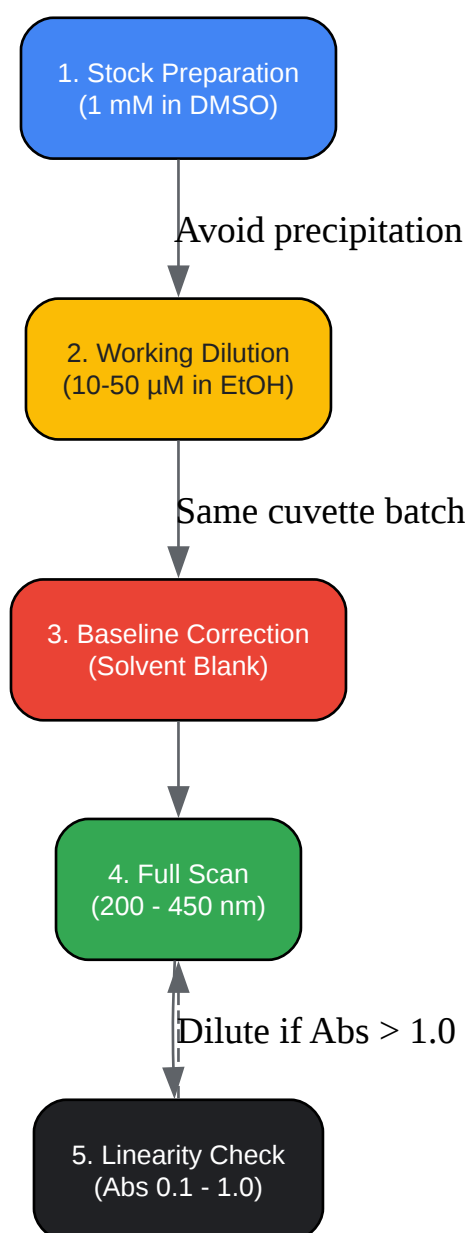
1. Stock Preparation
(1 mM in DMSO)

Avoid precipitation

2. Working Dilution
(10-50 µM in EtOH)

Same cuvette batch

3. Baseline Correction
(Solvent Blank)

4. Full Scan
(200 - 450 nm)

Dilute if Abs > 1.0

5. Linearity Check
(Abs 0.1 - 1.0)